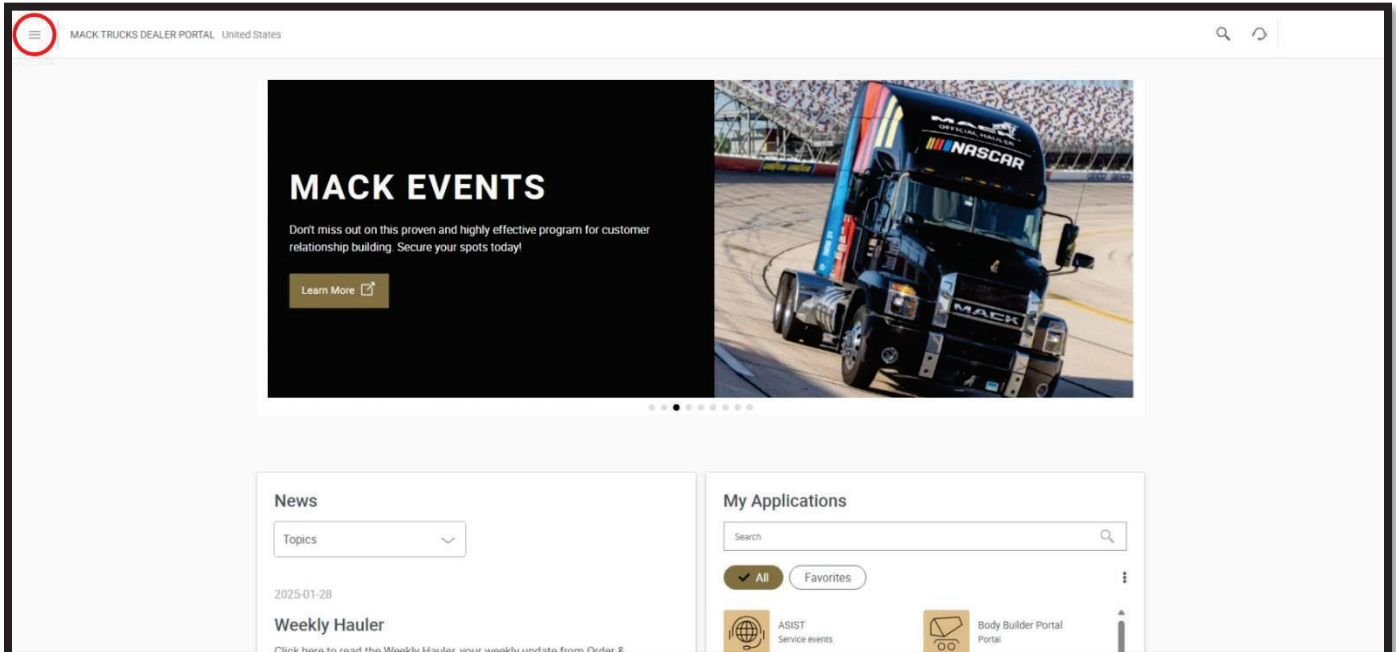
MACK TRUCKS DEALER PORTAL United States

MACK EVENTS

Don't miss out on this proven and highly effective program for customer relationship building. Secure your spots today!

Learn More

OFFICIAL HAULER
NASCAR
MACK

News

Topics

2025-01-28

Weekly Hauler

Click here to read the Weekly Hauler, your weekly update from Order & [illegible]

My Applications

Search

All
Favorites

ASIST
Service events

Body Builder Portal
Portal